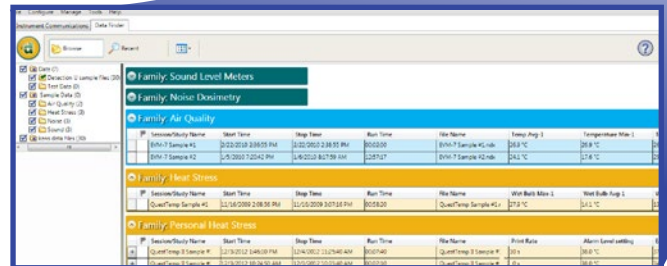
File Configure Manage Tools Help

Instrument Communications Data Finder

Browse Recent

Data (7)
Detection 1 sample files (30)
Test Data (0)
Sample Data (0)
Air Quality (2)
Heat Stress (3)
Noise (3)
Sound (0)
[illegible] data files (30)

Family: Sound Level Meters

Family: Noise Dosimetry

Family: Air Quality

| | Session/Study Name | Start Time | Stop Time | Run Time | File Name | Temp Avg-1 | Temperature Max-1 |
|---|---|---|---|---|---|---|---|
| | EVM-7 Sample #1 | 2/22/2010 2:36:55 PM | 2/22/2010 2:36:55 PM | 00:03:00 | EVM-7 Sample #1.ndr | 26.3 °C | 26.9 °C |
| | EVM-7 Sample #2 | 1/5/2010 7:20:42 PM | 1/6/2010 8:17:59 AM | 12:57:17 | EVM-7 Sample #2.ndr | 24.1 °C | 17.6 °C |

Family: Heat Stress

| | Session/Study Name | Start Time | Stop Time | Run Time | File Name | Wet Bulb Max-1 | Wet Bulb Avg-1 |
|---|---|---|---|---|---|---|---|
| | QuestTemp Sample #1 | 11/16/2009 2:08:58 PM | 11/10/2009 3:07:18 PM | 00:58:20 | QuestTemp Sample #1.n | 27.0 °C | 14.1 °C |

Family: Personal Heat Stress

| | Session/Study Name | Start Time | Stop Time | Run Time | File Name | Print Rate | Alarm Level setting |
|---|---|---|---|---|---|---|---|
| + | QuestTemp II Sample # | 12/3/2012 1:46:00 PM | 12/4/2012 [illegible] AM | 00:07:40 | QuestTemp II Sample # | 30 s | 38.0 °C |
| + | QuestTemp II Sample # | 12/3/2012 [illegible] AM | 12/3/2012 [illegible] AM | 00:00:40 | QuestTemp II Sample # | 30 s | 38.0 °C |